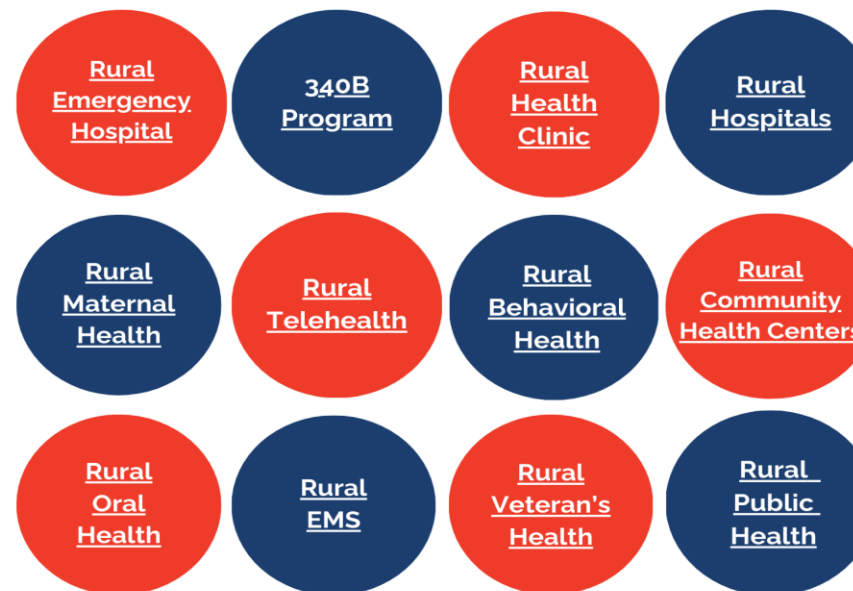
Rural Emergency Hospital

340B Program

Rural Health Clinic

Rural Hospitals

Rural Maternal Health

Rural Telehealth

Rural Behavioral Health

Rural Community Health Centers

Rural Oral Health

Rural EMS

Rural Veteran's Health

Rural Public Health